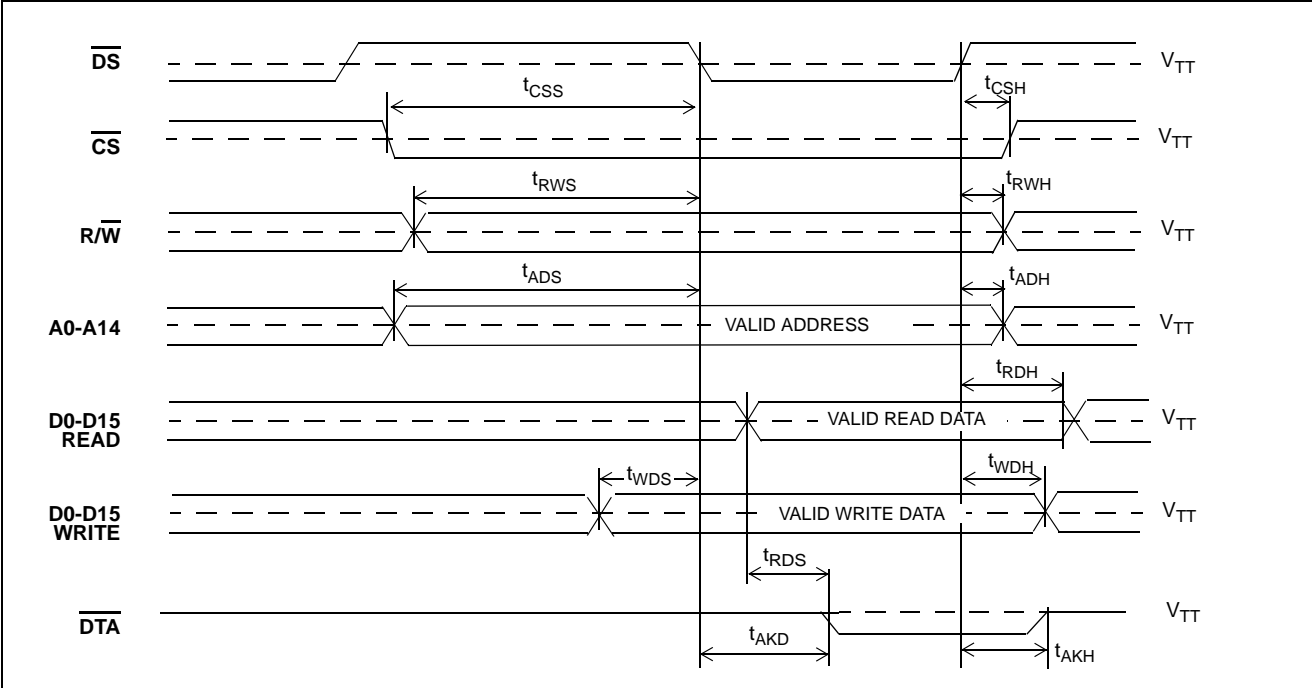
$\overline{DS}$ $t_{CSS}$ $t_{CSH}$ $V_{TT}$

$\overline{CS}$ $V_{TT}$

$t_{RWS}$ $t_{RWH}$

$R/\overline{W}$ $V_{TT}$

$t_{ADS}$ $t_{ADH}$

A0-A14 VALID ADDRESS $V_{TT}$

$t_{RDH}$

D0-D15 READ VALID READ DATA $V_{TT}$

$t_{WDS}$ $t_{WDH}$

D0-D15 WRITE VALID WRITE DATA $V_{TT}$

$t_{RDS}$

$\overline{DTA}$ $V_{TT}$

$t_{AKD}$ $t_{AKH}$